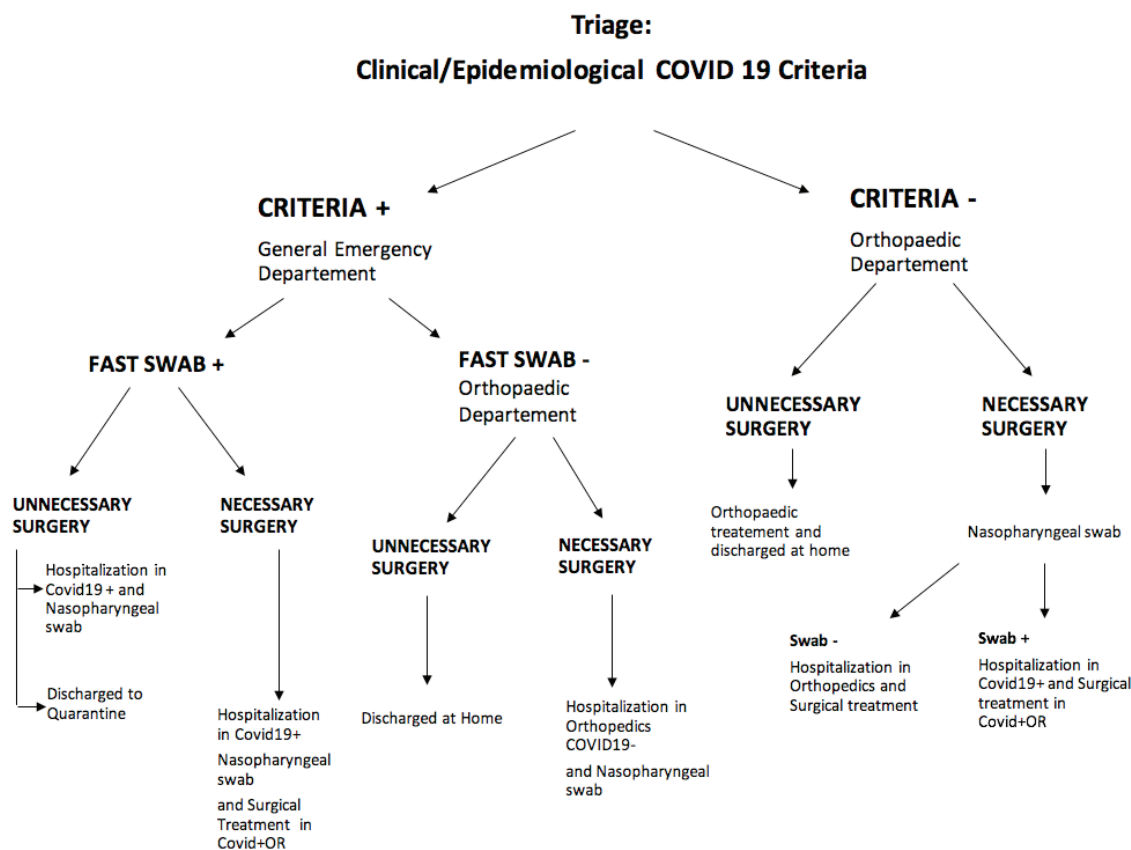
Triage:

Clinical/Epidemiological COVID 19 Criteria

CRITERIA +

General Emergency Departement

FAST SWAB +

UNNECESSARY SURGERY

Hospitalization in Covid19 + and Nasopharyngeal swab

Discharged to Quarantine

NECESSARY SURGERY

Hospitalization in Covid19+ Nasopharyngeal swab and Surgical Treatment in Covid+OR

FAST SWAB -

Orthopaedic Departement

UNNECESSARY SURGERY

Discharged at Home

NECESSARY SURGERY

Hospitalization in Orthopedics COVID19-

and Nasopharyngeal swab

CRITERIA -

Orthopaedic Departement

UNNECESSARY SURGERY

Orthopaedic treatement and discharged at home

NECESSARY SURGERY

Nasopharyngeal swab

Swab -

Hospitalization in Orthopedics and Surgical treatment

Swab +

Hospitalization in Covid19+ and Surgical treatment in Covid+OR